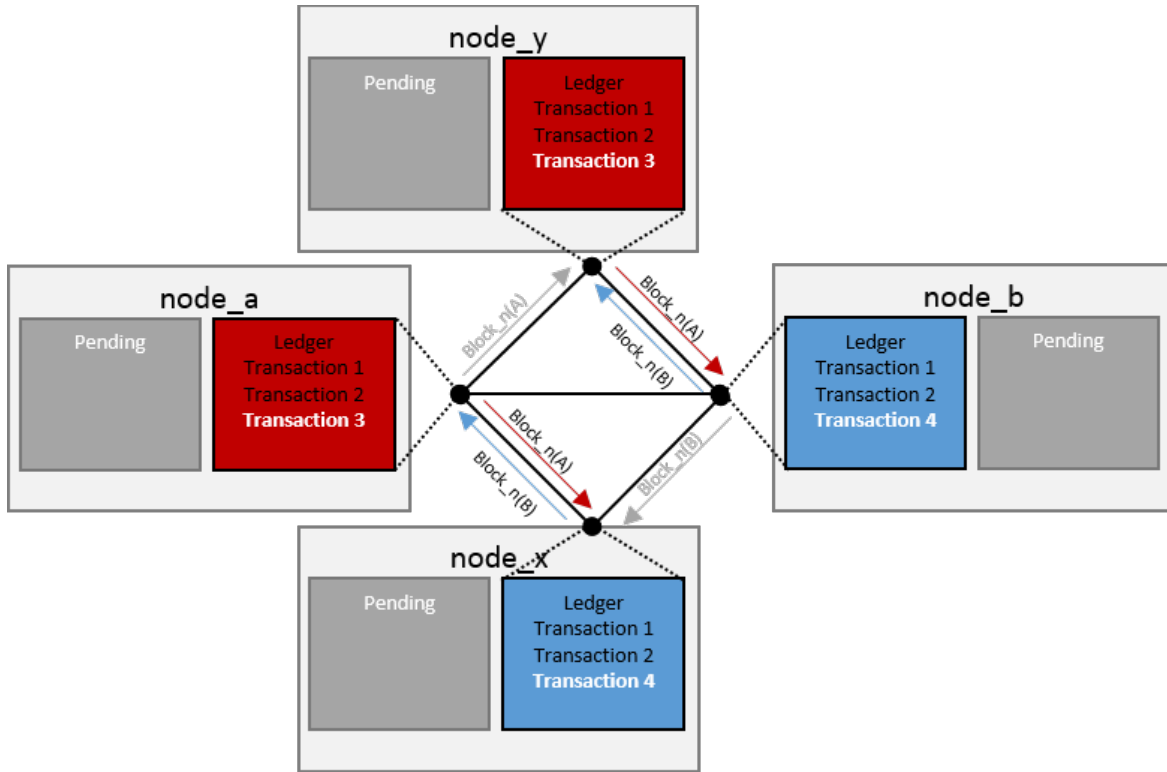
node_y

Pending

Ledger
Transaction 1
Transaction 2
Transaction 3

node_a

Pending

Ledger
Transaction 1
Transaction 2
Transaction 3

Block_n(A)
Block_n(A)
Block_n(B)
Block_n(A)
Block_n(B)
Block_n(B)

node_b

Ledger
Transaction 1
Transaction 2
Transaction 4

Pending

node_x

Pending

Ledger
Transaction 1
Transaction 2
Transaction 4